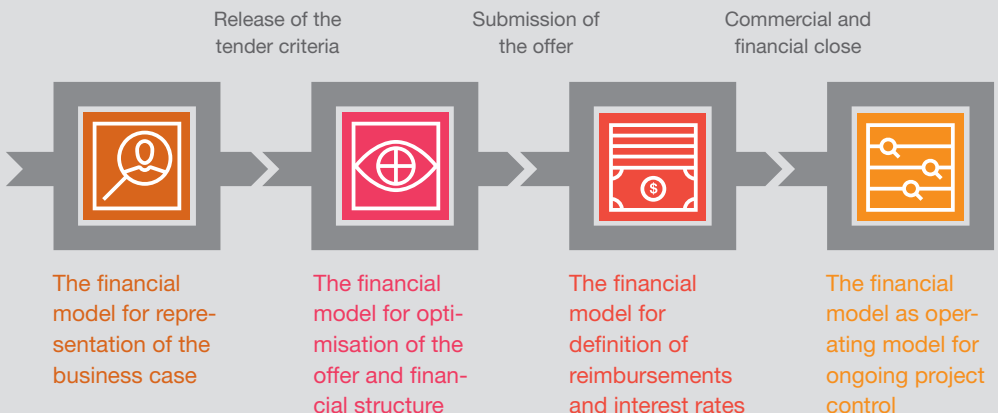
Release of the tender criteria

Submission of the offer

Commercial and financial close

$

The financial model for representation of the business case

The financial model for optimisation of the offer and financial structure

The financial model for definition of reimbursements and interest rates

The financial model as operating model for ongoing project control